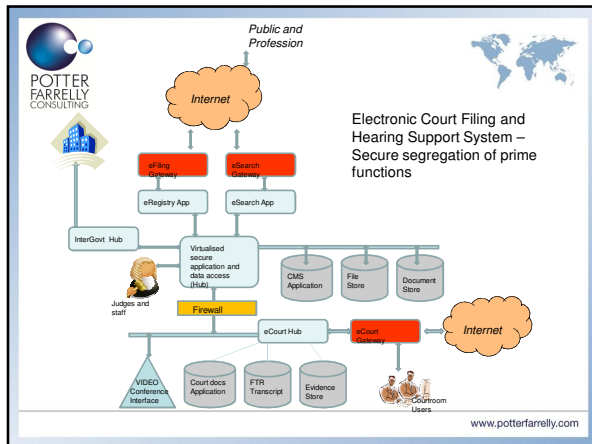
POTTER FARRELLY CONSULTING

Public and Profession

Internet

Electronic Court Filing and Hearing Support System – Secure segregation of prime functions

eFiling Gateway

eSearch Gateway

eRegistry App

eSearch App

InterGovt Hub

Virtualised secure application and data access (Hub)

CMS Application

File Store

Document Store

Judges and staff

Firewall

eCourt Hub

eCourt Gateway

Internet

VIDEO Conference Interface

Court docs Application

FTR Transcript

Evidence Store

Courtroom Users

www.potterfarrelly.com